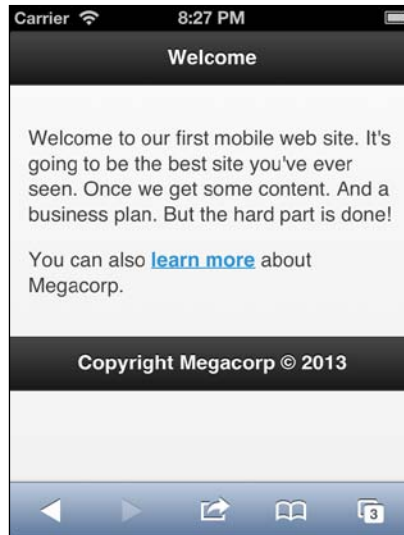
Carrier 8:27 PM

Welcome

Welcome to our first mobile web site. It's going to be the best site you've ever seen. Once we get some content. And a business plan. But the hard part is done!

You can also learn more about Megacorp.

Copyright Megacorp © 2013

3